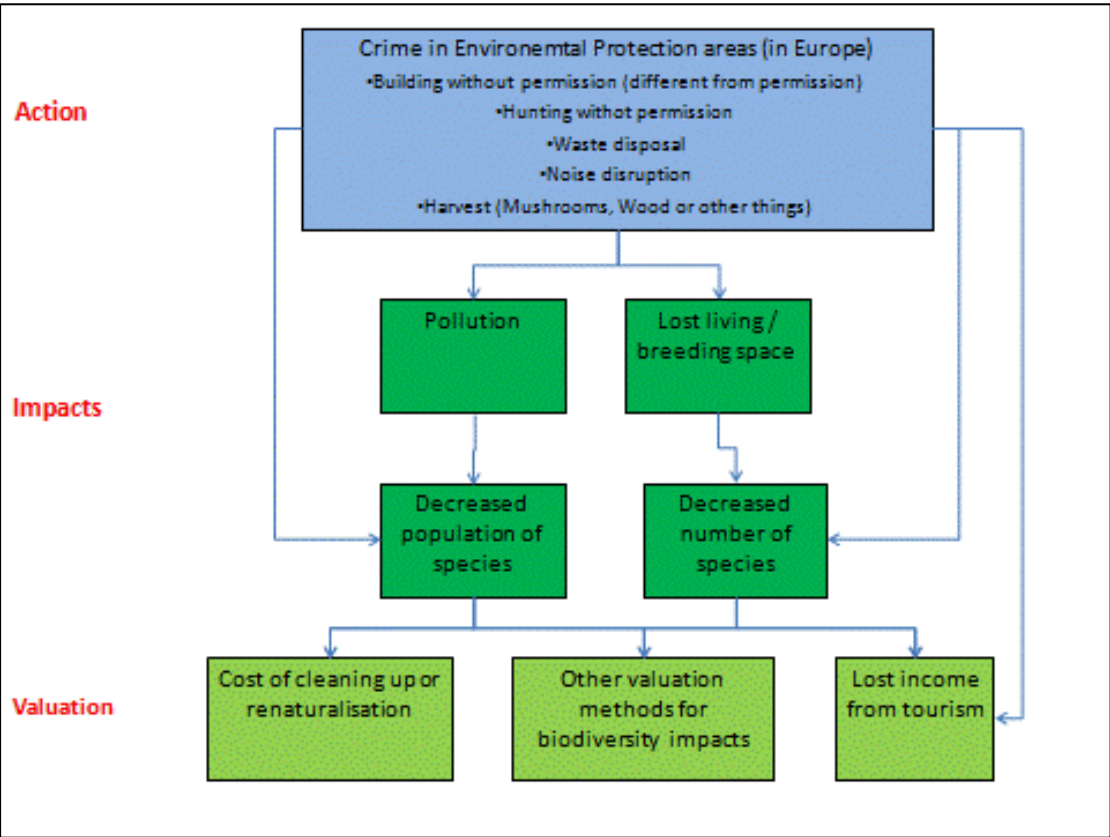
Action

Crime in Environemtal Protection areas (in Europe)
•Building without permission (different from permission)
•Hunting withot permission
•Waste disposal
•Noise disruption
•Harvest (Mushrooms, Wood or other things)

Impacts

Pollution

Lost living / breeding space

Decreased population of species

Decreased number of species

Valuation

Cost of cleaning up or renaturalisation

Other valuation methods for biodiversity impacts

Lost income from tourism